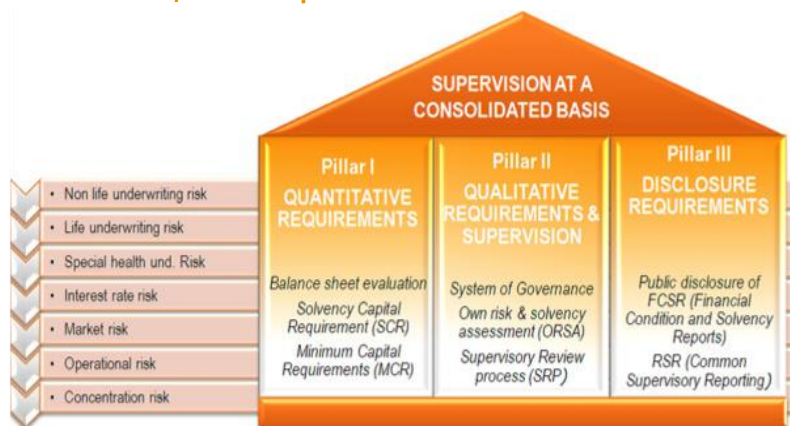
SUPERVISION AT A CONSOLIDATED BASIS

Pillar I
QUANTITATIVE REQUIREMENTS

Balance sheet evaluation
Solvency Capital Requirement (SCR)
Minimum Capital Requirements (MCR)

Pillar II
QUALITATIVE REQUIREMENTS & SUPERVISION

System of Governance
Own risk & solvency assessment (ORSA)
Supervisory Review process (SRP)

Pillar III
DISCLOSURE REQUIREMENTS

Public disclosure of FCSR (Financial Condition and Solvency Reports)
RSR (Common Supervisory Reporting)

• Non life underwriting risk
• Life underwriting risk
• Special health und. Risk
• Interest rate risk
• Market risk
• Operational risk
• Concentration risk